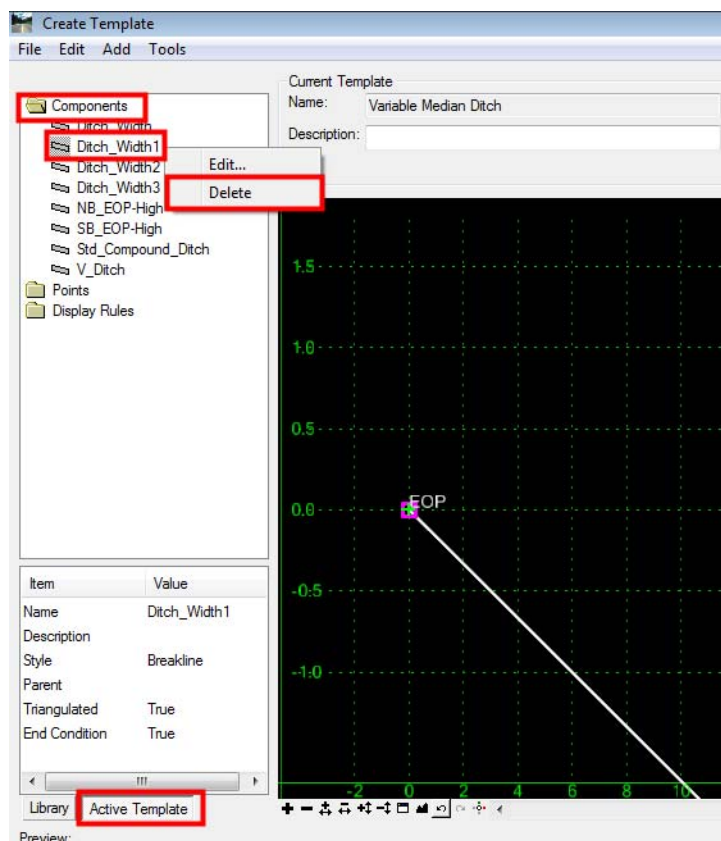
Create Template

File Edit Add Tools

Components
Ditch_Width
Ditch_Width1
Ditch_Width2
Ditch_Width3
NB_EOP-High
SB_EOP-High
Std_Compound_Ditch
V_Ditch
Points
Display Rules

Edit...
Delete

Current Template
Name: Variable Median Ditch
Description:

| Item | Value |
|---|---|
| Name | Ditch_Width1 |
| Description | |
| Style | Breakline |
| Parent | |
| Triangulated | True |
| End Condition | True |

Library Active Template

Preview:

1.5
1.0
0.5
0.0
-0.5
-1.0
EOP
-2 0 2 4 6 8 10